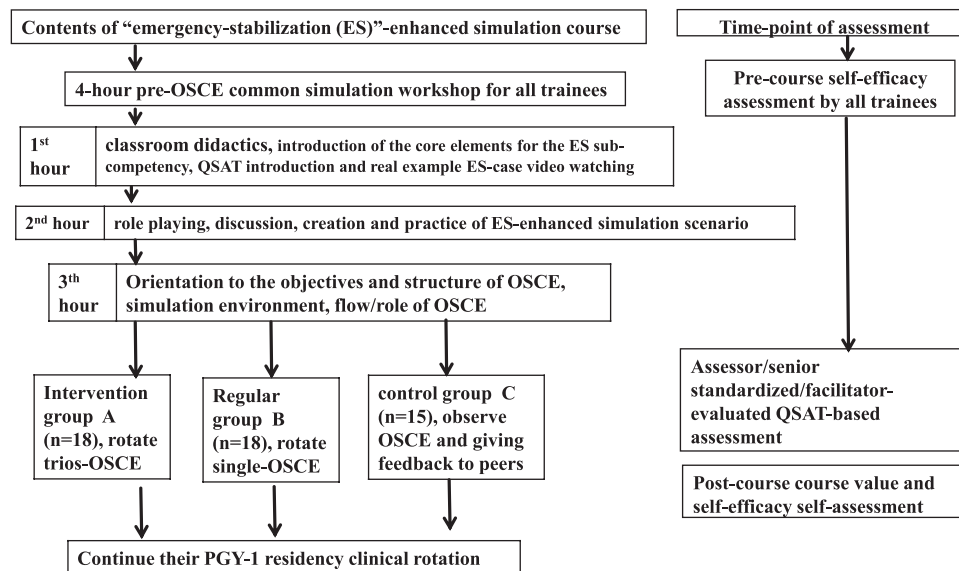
Contents of "emergency-stabilization (ES)"-enhanced simulation course

4-hour pre-OSCE common simulation workshop for all trainees

1$^{st}$ hour | classroom didactics, introduction of the core elements for the ES sub-competency, QSAT introduction and real example ES-case video watching

2$^{nd}$ hour | role playing, discussion, creation and practice of ES-enhanced simulation scenario

3$^{th}$ hour | Orientation to the objectives and structure of OSCE, simulation environment, flow/role of OSCE

Intervention group A (n=18), rotate trios-OSCE

Regular group B (n=18), rotate single-OSCE

control group C (n=15), observe OSCE and giving feedback to peers

Continue their PGY-1 residency clinical rotation

Time-point of assessment

Pre-course self-efficacy assessment by all trainees

Assessor/senior standardized/facilitator-evaluated QSAT-based assessment

Post-course course value and self-efficacy self-assessment